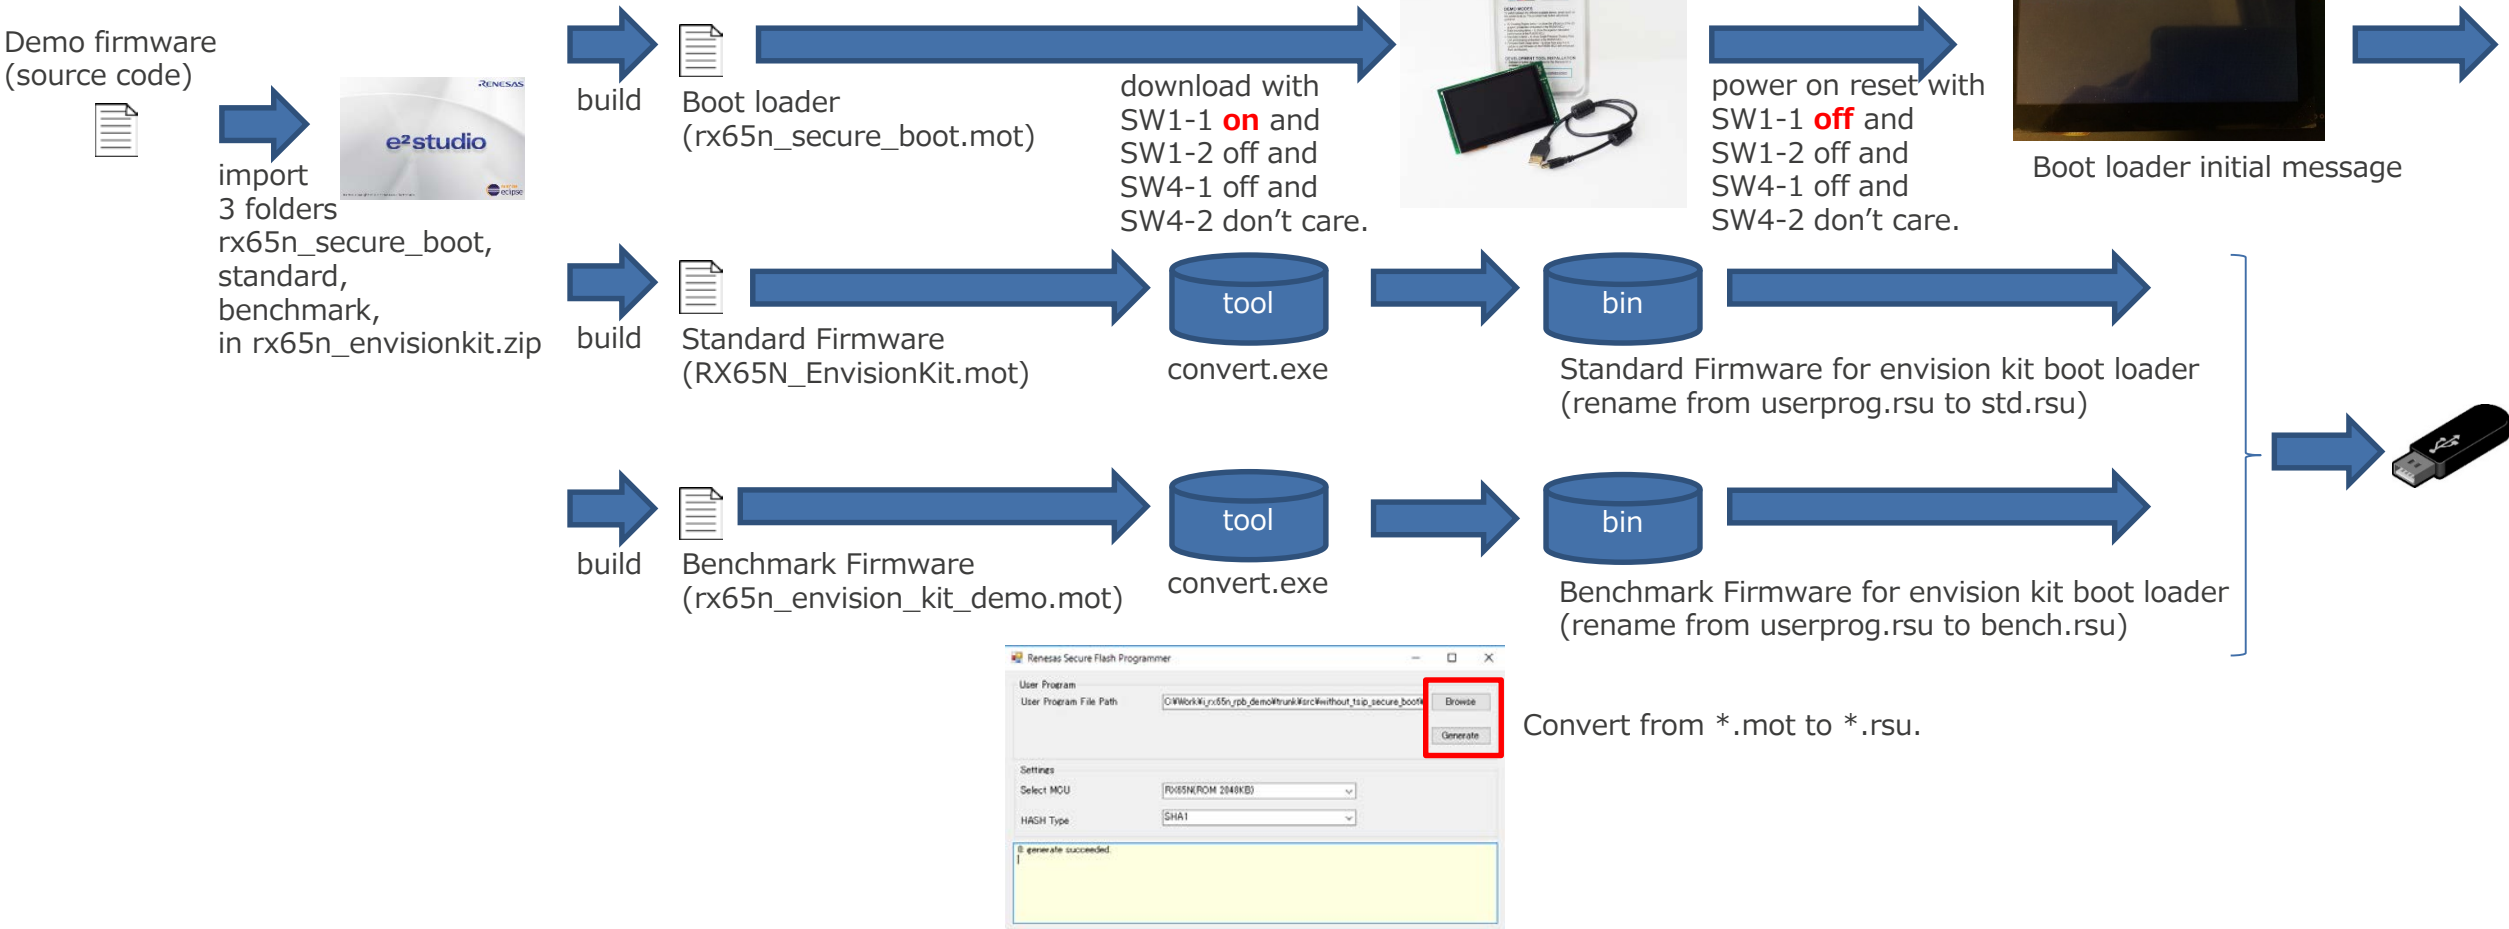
Demo firmware (source code)

import
3 folders
rx65n_secure_boot,
standard,
benchmark,
in rx65n_envisionkit.zip

RENESAS
e²studio
eclipse

build

Boot loader
(rx65n_secure_boot.mot)

download with
SW1-1 on and
SW1-2 off and
SW4-1 off and
SW4-2 don’t care.

power on reset with
SW1-1 off and
SW1-2 off and
SW4-1 off and
SW4-2 don’t care.

Boot loader initial message

build

Standard Firmware
(RX65N_EnvisionKit.mot)

tool
convert.exe

bin

Standard Firmware for envision kit boot loader
(rename from userprog.rsu to std.rsu)

build

Benchmark Firmware
(rx65n_envision_kit_demo.mot)

tool
convert.exe

bin

Benchmark Firmware for envision kit boot loader
(rename from userprog.rsu to bench.rsu)

Renesas Secure Flash Programmer
User Program
User Program File Path
C:¥Work¥i_rx65n_rpb_demo¥trunk¥src¥without_tsip_secure_boot
Browse
Generate
Settings
Select MCU
RX65N(ROM 2048KB)
HASH Type
SHA1
generate succeeded.

Convert from *.mot to *.rsu.